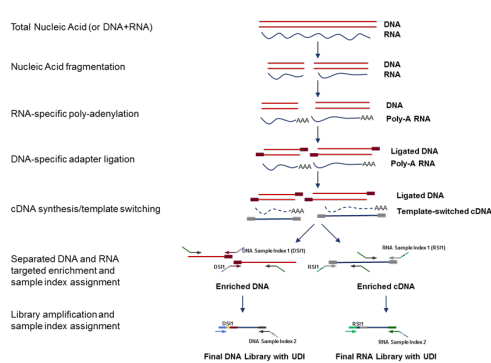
Total Nucleic Acid (or DNA+RNA)

DNA
RNA

Nucleic Acid fragmentation

DNA
RNA

RNA-specific poly-adenylation

DNA
AAA AAA
Poly-A RNA

DNA-specific adapter ligation

Ligated DNA
AAA AAA
Poly-A RNA

cDNA synthesis/template switching

Ligated DNA
AAA AAA
Template-switched cDNA

Separated DNA and RNA targeted enrichment and sample index assignment

DNA Sample Index 1 (DSI1)
DSI1
RNA Sample Index 1 (RSI1)
RSI1

Enriched DNA
Enriched cDNA

Library amplification and sample index assignment

DSI1
DNA Sample Index 2
RSI1
RNA Sample Index 2

Final DNA Library with UDI
Final RNA Library with UDI